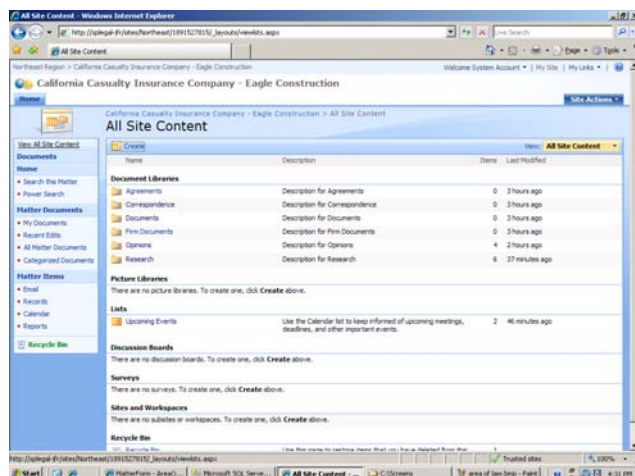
All Site Content - Windows Internet Explorer

http://splegal-fr/sites/Northeast/1891527815/_layouts/viewlsts.aspx

Live Search

All Site Content

Page ▾ Tools ▾

Northeast Region > California Casualty Insurance Company - Eagle Construction

Welcome System Account ▾ | My Site | My Links ▾

California Casualty Insurance Company - Eagle Construction

Home

Site Actions ▾

California Casualty Insurance Company - Eagle Construction > All Site Content

All Site Content

View All Site Content

Documents

Home

• Search the Matter

• Power Search

Matter Documents

• My Documents

• Recent Edits

• All Matter Documents

• Categorized Documents

Matter Items

• Email

• Records

• Calendar

• Reports

Recycle Bin

Create

View: All Site Content

| Name | Description | Items | Last Modified |
|---|---|---|---|
| **Document Libraries** | | | |
| Agreements | Description for Agreements | 0 | 3 hours ago |
| Correspondence | Description for Correspondence | 0 | 3 hours ago |
| Documents | Description for Documents | 0 | 3 hours ago |
| Firm Documents | Description for Firm Documents | 0 | 3 hours ago |
| Opinions | Description for Opinions | 4 | 2 hours ago |
| Research | Description for Research | 6 | 37 minutes ago |

Picture Libraries

There are no picture libraries. To create one, click Create above.

Lists

| Upcoming Events | Use the Calendar list to keep informed of upcoming meetings, deadlines, and other important events. | 2 | 46 minutes ago |
|---|---|---|---|

Discussion Boards

There are no discussion boards. To create one, click Create above.

Surveys

There are no surveys. To create one, click Create above.

Sites and Workspaces

There are no subsites or workspaces. To create one, click Create above.

Recycle Bin

Recycle Bin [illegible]

http://splegal-fr/sites/Northeast/1891527815/_layouts/viewlsts.aspx

Trusted sites

100%

Start

MatterForm - AreaO...

Microsoft SQL Serve...

All Site Content - ...

C:\Screens

area of law beqs - Paint

4:31 PM